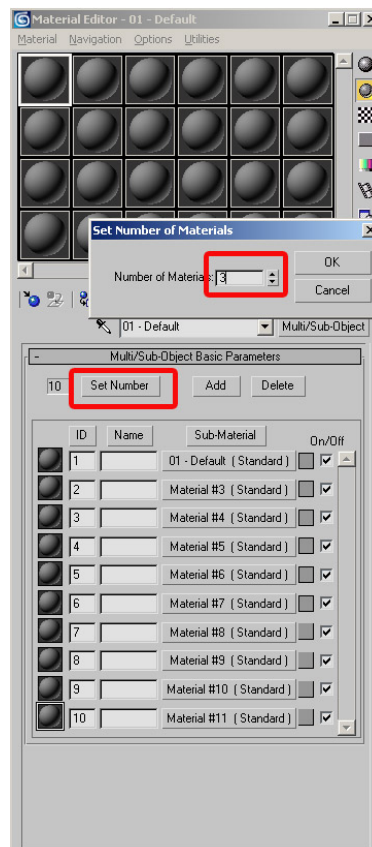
Material Editor - 01 - Default

Material Navigation Options Utilities

Set Number of Materials

Number of Materials: 3

OK

Cancel

01 - Default

Multi/Sub-Object

Multi/Sub-Object Basic Parameters

10 Set Number Add Delete

| ID | Name | Sub-Material | On/Off |
|---|---|---|---|
| 1 | | 01 - Default ( Standard ) | ✓ |
| 2 | | Material #3 ( Standard ) | ✓ |
| 3 | | Material #4 ( Standard ) | ✓ |
| 4 | | Material #5 ( Standard ) | ✓ |
| 5 | | Material #6 ( Standard ) | ✓ |
| 6 | | Material #7 ( Standard ) | ✓ |
| 7 | | Material #8 ( Standard ) | ✓ |
| 8 | | Material #9 ( Standard ) | ✓ |
| 9 | | Material #10 ( Standard ) | ✓ |
| 10 | | Material #11 ( Standard ) | ✓ |